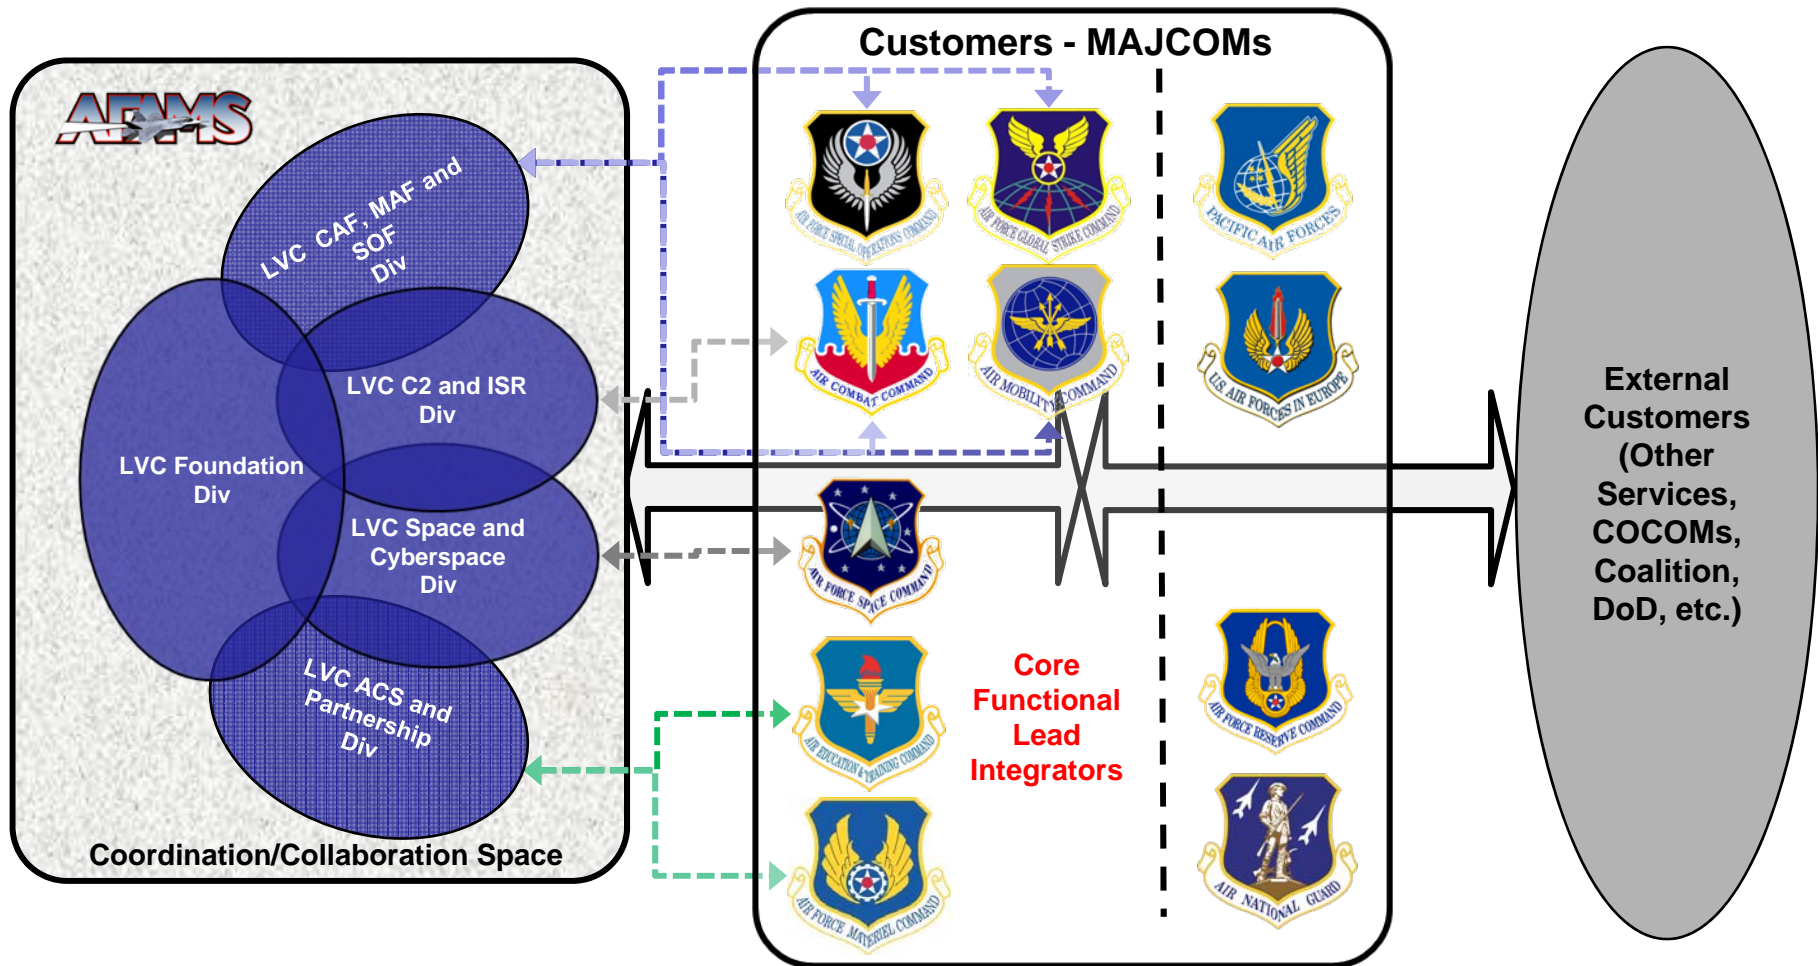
AFAMS

LVC CAF, MAF and SOF Div

LVC C2 and ISR Div

LVC Foundation Div

LVC Space and Cyberspace Div

LVC ACS and Partnership Div

Coordination/Collaboration Space

Customers - MAJCOMs

AIR FORCE SPECIAL OPERATIONS COMMAND

AIR FORCE GLOBAL STRIKE COMMAND

PACIFIC AIR FORCES

AIR COMBAT COMMAND

AIR MOBILITY COMMAND

U.S. AIR FORCES IN EUROPE

AIR FORCE SPACE COMMAND

AIR EDUCATION & TRAINING COMMAND

Core Functional Lead Integrators

AIR FORCE RESERVE COMMAND

AIR FORCE MATERIEL COMMAND

AIR NATIONAL GUARD

External Customers (Other Services, COCOMs, Coalition, DoD, etc.)